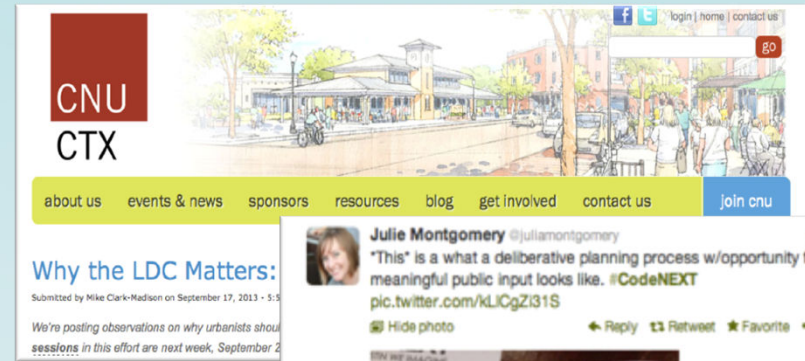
CNU
CTX

login | home | contact us

go

about us events & news sponsors resources blog get involved contact us join cnu

Why the LDC Matters:

Submitted by Mike Clark-Madison on September 17, 2013 - 5:5

We're posting observations on why urbanists shoul sessions in this effort are next week, September 2

Julie Montgomery @juliamontgomery
"This" is a what a deliberative planning process w/opportunity meaningful public input looks like. #CodeNEXT
pic.twitter.com/kLlCgZi31S

Hide photo Reply Retweet Favorite